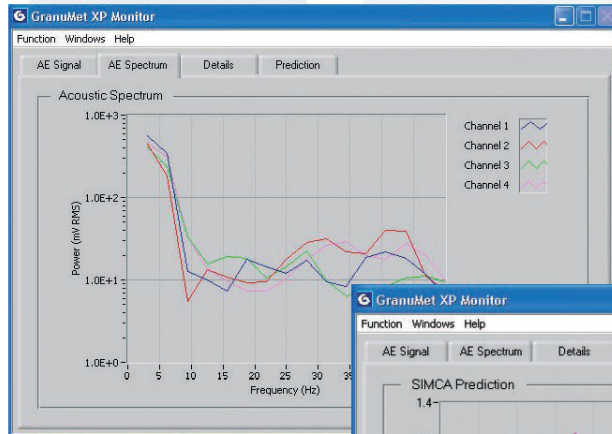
GranuMet XP Monitor
Function Windows Help
AE Signal
AE Spectrum
Details
Prediction
Acoustic Spectrum
1.0E+3
1.0E+2
1.0E+1
1.0E+0
Power (mV RMS)
0 5 10 15 20 25 30 35
Frequency (Hz)
Channel 1
Channel 2
Channel 3
Channel 4

GranuMet XP Monitor
Function Windows Help
AE Signal
AE Spectrum
Details
SIMCA Prediction
1.4